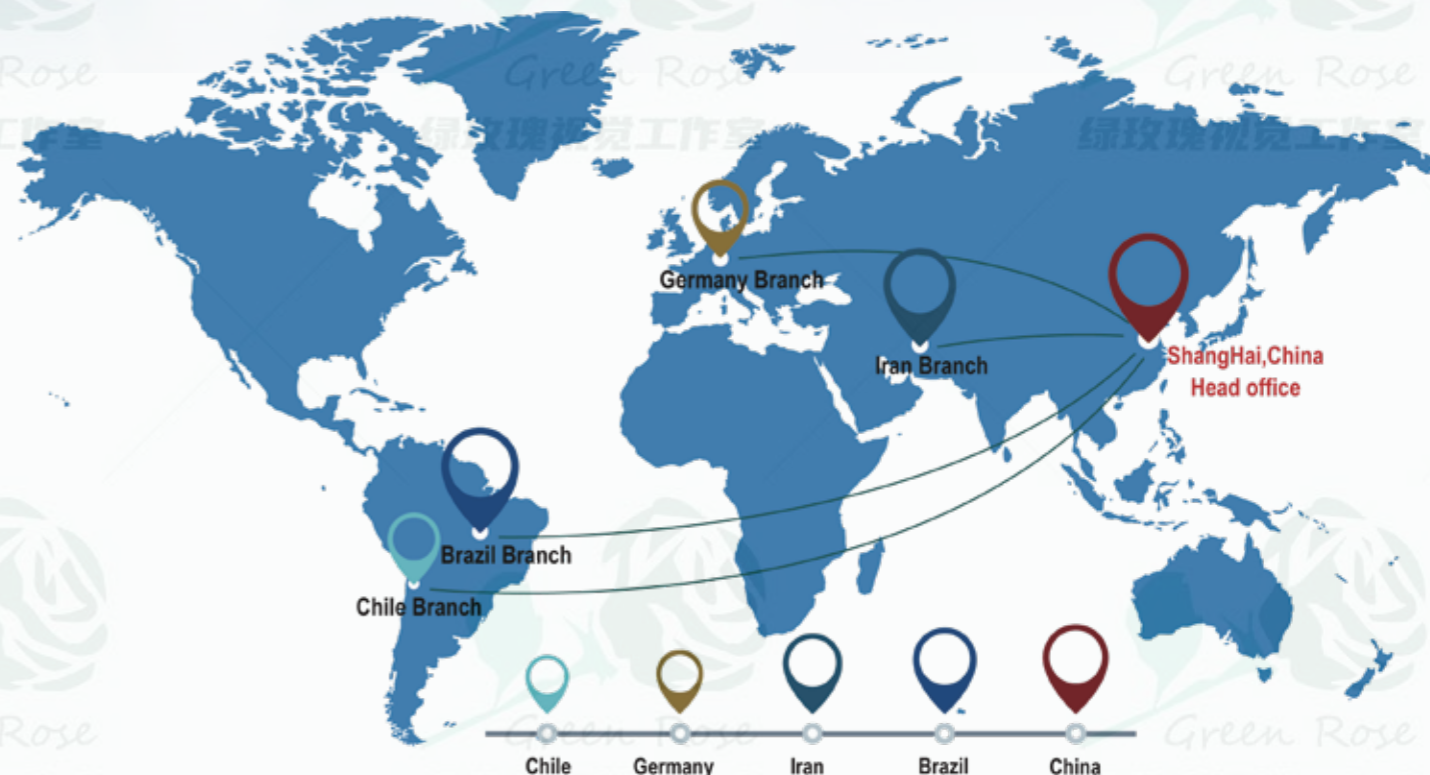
Rose
Green Rose
Green Rose
工作室
绿玫瑰视觉工作室
绿玫瑰视觉工作室

Germany Branch
Iran Branch
ShangHai,China
Head office
Brazil Branch
Chile Branch

Rose
Green Rose
Green Rose

Chile
Germany
Iran
Brazil
China